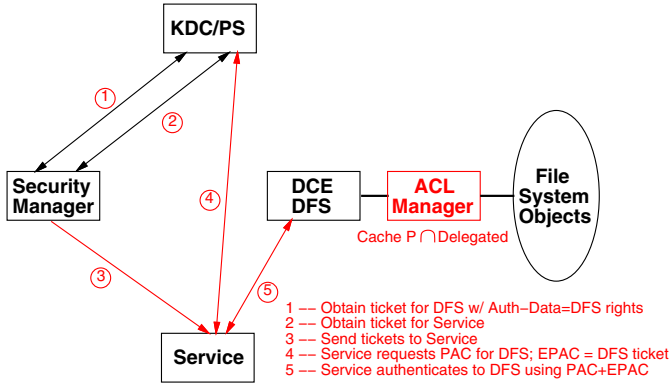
KDC/PS

1

2

Security Manager

4

DCE DFS

ACL Manager

File System Objects

Cache P $\cap$ Delegated

3

5

Service

1 –– Obtain ticket for DFS w/ Auth–Data=DFS rights
2 –– Obtain ticket for Service
3 –– Send tickets to Service
4 –– Service requests PAC for DFS; EPAC = DFS ticket
5 –– Service authenticates to DFS using PAC+EPAC